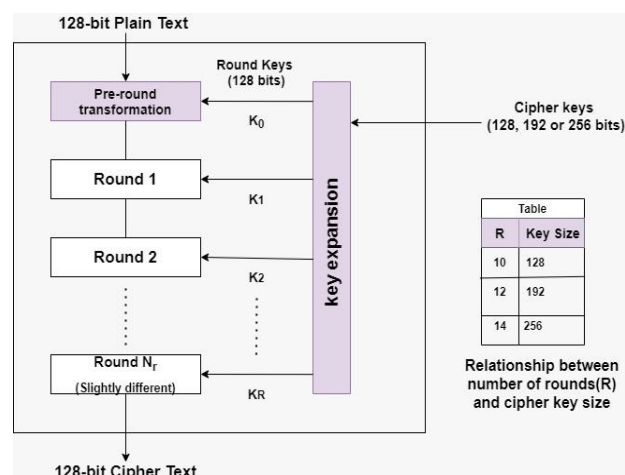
128-bit Plain Text

Round Keys (128 bits)

Pre-round transformation

$K_0$

Cipher keys (128, 192 or 256 bits)

Round 1

$K_1$

key expansion

Round 2

$K_2$

Round $N_r$
(Slightly different)

$K_R$

| Table | |
|---|---|
| R | Key Size |
| 10 | 128 |
| 12 | 192 |
| 14 | 256 |

Relationship between number of rounds(R) and cipher key size

128-bit Cipher Text